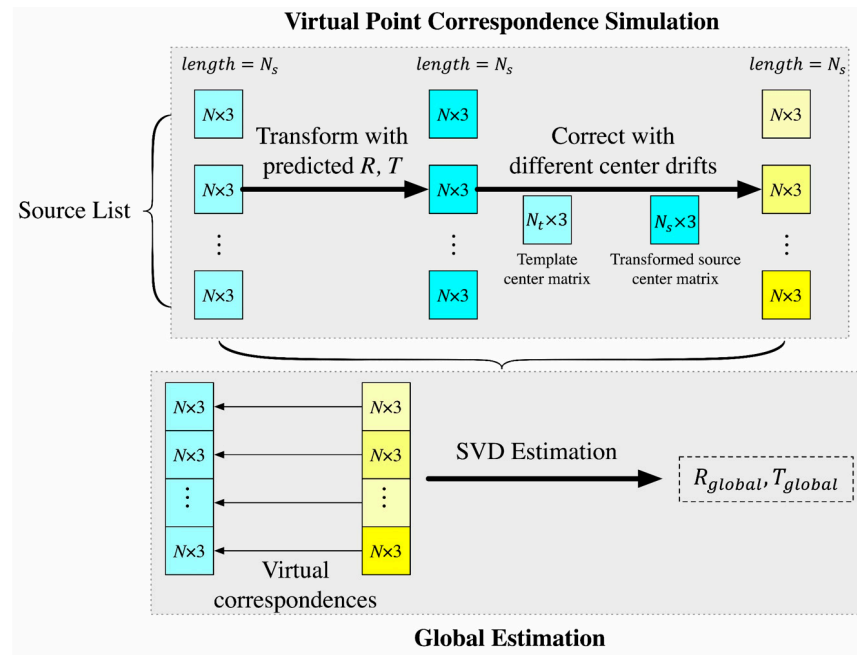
Virtual Point Correspondence Simulation

$length = N_s$

$length = N_s$

$length = N_s$

Source List

$N×3$

$N×3$

⋮

$N×3$

Transform with predicted $R$, $T$

$N×3$

$N×3$

⋮

$N×3$

Correct with different center drifts

$N_t×3$

Template center matrix

$N_s×3$

Transformed source center matrix

$N×3$

$N×3$

⋮

$N×3$

$N×3$

$N×3$

⋮

$N×3$

$N×3$

$N×3$

⋮

$N×3$

Virtual correspondences

SVD Estimation

$R_{global}, T_{global}$

Global Estimation